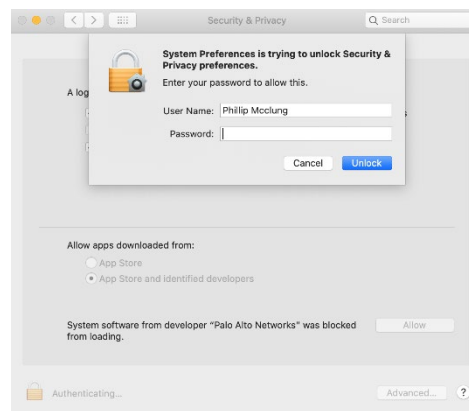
Security & Privacy

Search

System Preferences is trying to unlock Security & Privacy preferences.

Enter your password to allow this.

User Name: Philip Mcclung

Password:

Cancel

Unlock

A log

s

Allow apps downloaded from:

App Store

App Store and identified developers

System software from developer "Palo Alto Networks" was blocked from loading.

Allow

Authenticating...

Advanced...

?